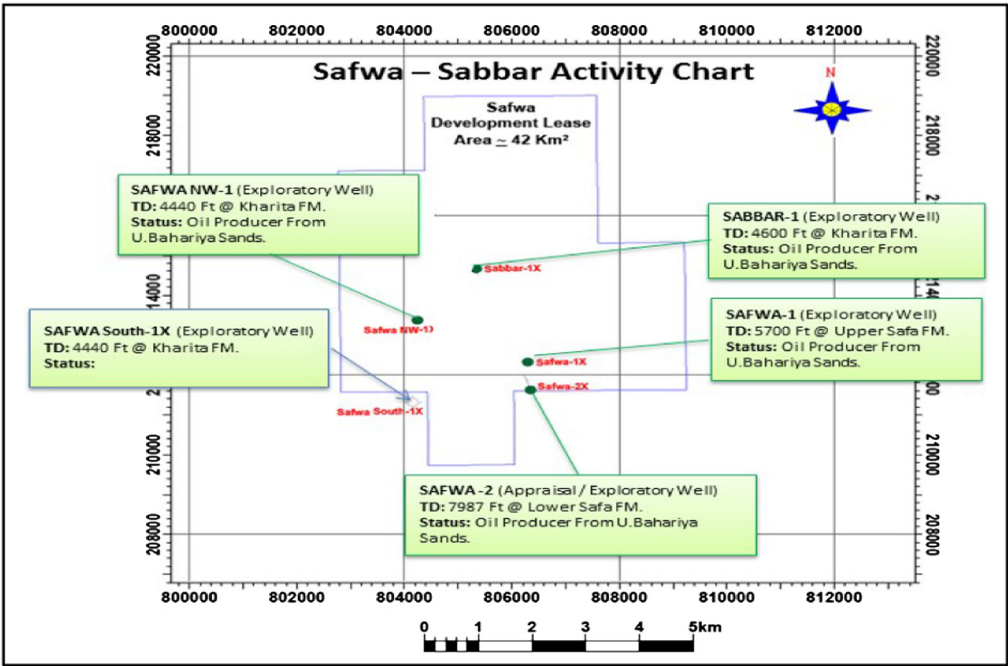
800000 802000 804000 806000 808000 810000 812000

220000 218000 214000 210000 208000

220000 218000 214 210000 208000

Safwa – Sabbar Activity Chart

N

Safwa Development Lease Area ~ 42 Km²

SAFWA NW-1 (Exploratory Well)
TD: 4440 Ft @ Kharita FM.
Status: Oil Producer From U.Bahariya Sands.

SABBAR-1 (Exploratory Well)
TD: 4600 Ft @ Kharita FM.
Status: Oil Producer From U.Bahariya Sands.

Sabbar-1X

Safwa NW-1)

SAFWA-1 (Exploratory Well)
TD: 5700 Ft @ Upper Safa FM.
Status: Oil Producer From U.Bahariya Sands.

SAFWA South-1X (Exploratory Well)
TD: 4440 Ft @ Kharita FM.
Status:

Safwa-1X

Safwa-2X

Safwa South-1X

SAFWA -2 (Appraisal / Exploratory Well)
TD: 7987 Ft @ Lower Safa FM.
Status: Oil Producer From U.Bahariya Sands.

800000 802000 804000 806000 808000 810000 812000

0 1 2 3 4 5km